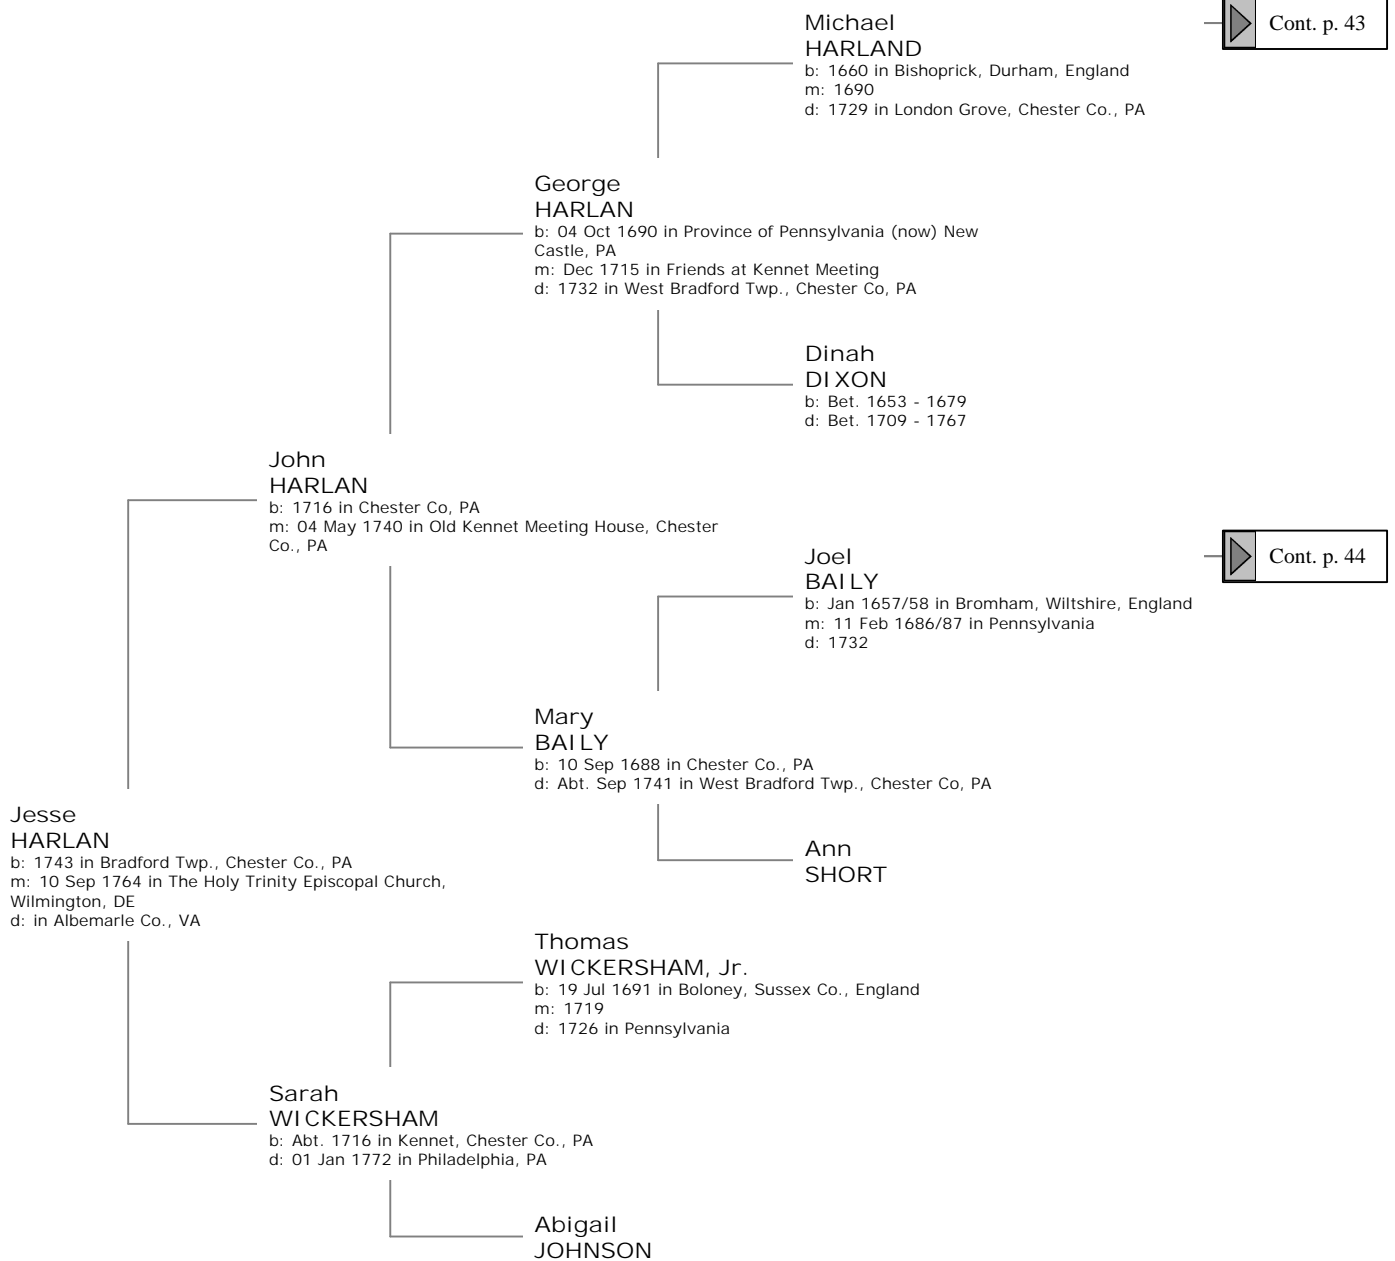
Michael
HARLAND
b: 1660 in Bishoprick, Durham, England
m: 1690
d: 1729 in London Grove, Chester Co., PA

Cont. p. 43

George
HARLAN
b: 04 Oct 1690 in Province of Pennsylvania (now) New Castle, PA
m: Dec 1715 in Friends at Kennet Meeting
d: 1732 in West Bradford Twp., Chester Co, PA

Dinah
DIXON
b: Bet. 1653 - 1679
d: Bet. 1709 - 1767

John
HARLAN
b: 1716 in Chester Co, PA
m: 04 May 1740 in Old Kennet Meeting House, Chester Co., PA

Joel
BAILY
b: Jan 1657/58 in Bromham, Wiltshire, England
m: 11 Feb 1686/87 in Pennsylvania
d: 1732

Cont. p. 44

Mary
BAILY
b: 10 Sep 1688 in Chester Co., PA
d: Abt. Sep 1741 in West Bradford Twp., Chester Co, PA

Jesse
HARLAN
b: 1743 in Bradford Twp., Chester Co., PA
m: 10 Sep 1764 in The Holy Trinity Episcopal Church, Wilmington, DE
d: in Albemarle Co., VA

Ann
SHORT

Thomas
WICKERSHAM, Jr.
b: 19 Jul 1691 in Boloney, Sussex Co., England
m: 1719
d: 1726 in Pennsylvania

Sarah
WICKERSHAM
b: Abt. 1716 in Kennet, Chester Co., PA
d: 01 Jan 1772 in Philadelphia, PA

Abigail
JOHNSON